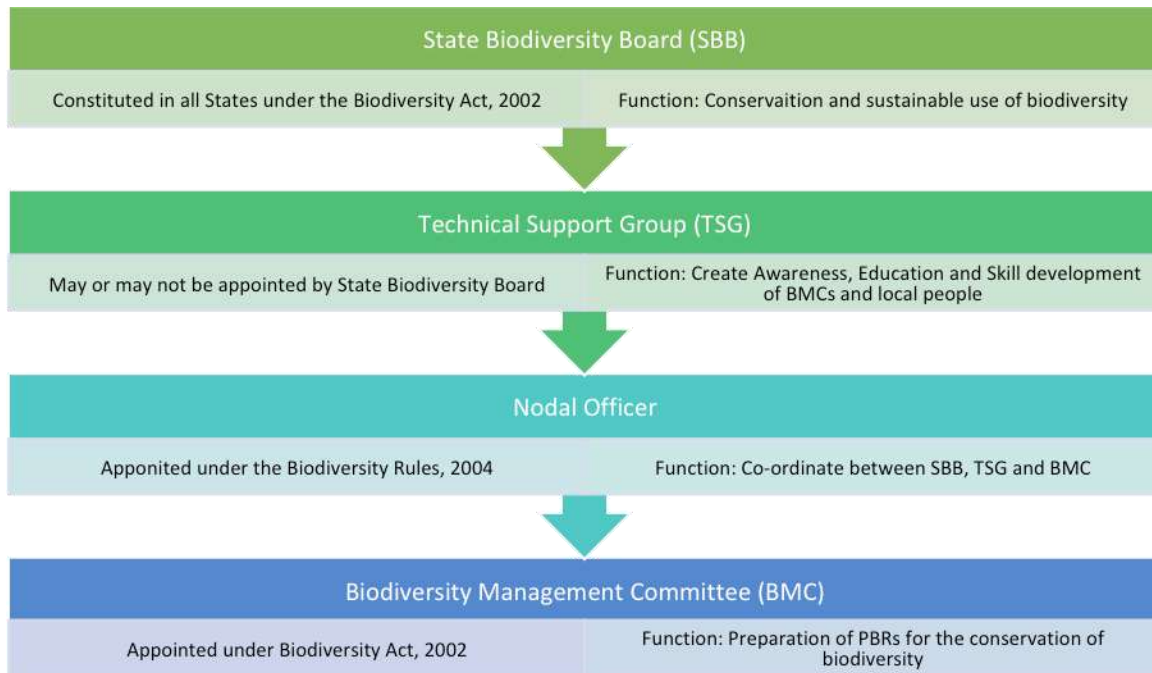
State Biodiversity Board (SBB)

Constituted in all States under the Biodiversity Act, 2002

Function: Conservaition and sustainable use of biodiversity

Technical Support Group (TSG)

May or may not be appointed by State Biodiversity Board

Function: Create Awareness, Education and Skill development of BMCs and local people

Nodal Officer

Apponited under the Biodiversity Rules, 2004

Function: Co-ordinate between SBB, TSG and BMC

Biodiversity Management Committee (BMC)

Appointed under Biodiversity Act, 2002

Function: Preparation of PBRs for the conservation of biodiversity